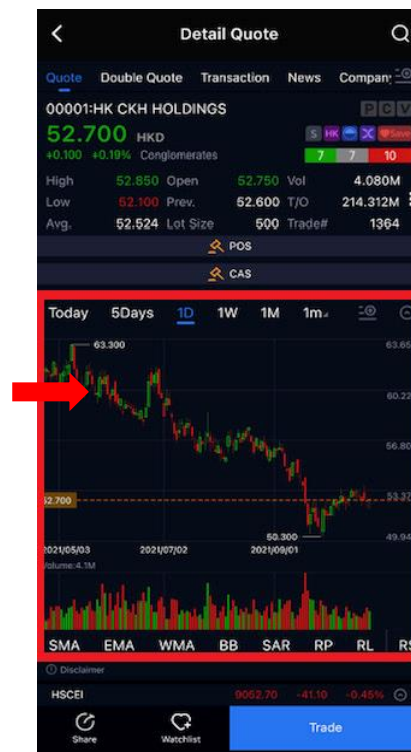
Detail Quote

Quote Double Quote Transaction News Company

00001:HK CKH HOLDINGS

P C V

52.700 HKD

+0.100 +0.19% Conglomerates

S HK Save

7 7 10

| High | 52.850 | Open | 52.750 | Vol | 4.080M |
|---|---|---|---|---|---|
| Low | 52.100 | Prev. | 52.600 | T/O | 214.312M |
| Avg. | 52.524 | Lot Size | 500 | Trade# | 1364 |

POS

CAS

Today 5Days 1D 1W 1M 1m

63.300

63.65

60.22

56.80

52.700

53.37

50.300

49.94

2021/05/03 2021/07/02 2021/09/01

Volume:4.1M

SMA EMA WMA BB SAR RP RL RS

Disclaimer

HSCEI 9062.70 -41.10 -0.45%

Share Watchlist Trade